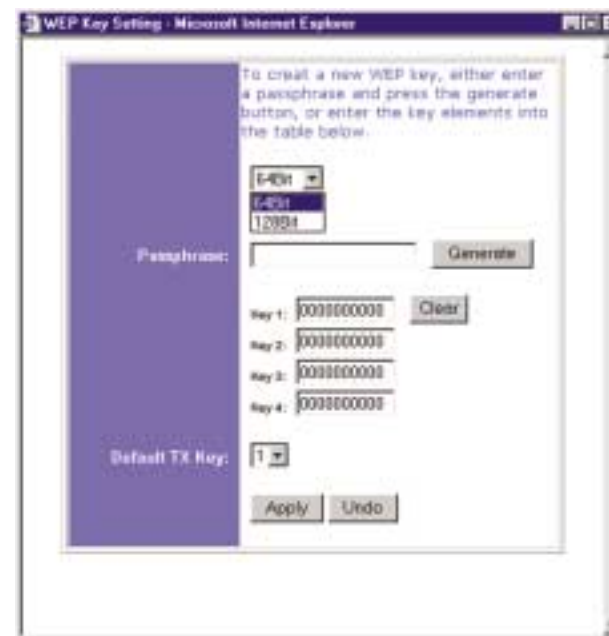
WEP Key Setting - Microsoft Internet Explorer

To creat a new WEP key, either enter a passphrase and press the generate button, or enter the key elements into the table below.

64Bit

64Bit

128Bit

Passphrase:

Generate

Key 1: 0000000000

Clear

Key 2: 0000000000

Key 3: 0000000000

Key 4: 0000000000

Default TX Key: 1

Apply

Undo